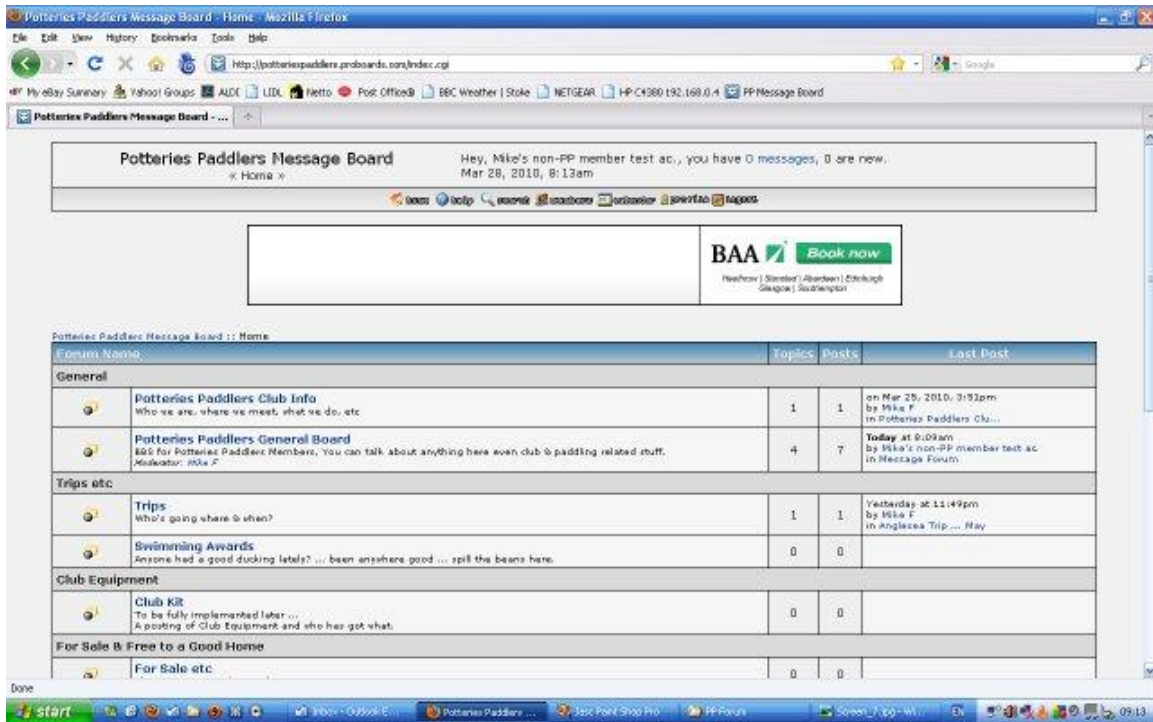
Potteries Paddlers Message Board - Home - Mozilla Firefox

File Edit View History Bookmarks Tools Help

http://potteriespaddlers.proboards.com/index.cgi

Google

My eBay Summary Yahoo! Groups ALDI LIDL Netto Post Office® BBC Weather | Stoke NETGEAR HP C4380 192.168.0.4 PP Message Board

Potteries Paddlers Message Board - ...

Potteries Paddlers Message Board
« Home »

Hey, Mike's non-PP member test ac., you have 0 messages, 0 are new.
Mar 28, 2010, 8:13am

home help search members calendar profile logout

BAA Book now
Heathrow | Stansted | Aberdeen | Edinburgh
Glasgow | Southampton

Potteries Paddlers Message Board :: Home

| Forum Name | Topics | Posts | Last Post |
|---|---|---|---|
| General | | | |
| Potteries Paddlers Club Info<br>Who we are, where we meet, what we do, etc | 1 | 1 | on Mar 25, 2010, 3:51pm<br>by Mike F<br>in Potteries Paddlers Clu... |
| Potteries Paddlers General Board<br>BBS for Potteries Paddlers Members. You can talk about anything here even club & paddling related stuff.<br>Moderator: Mike F | 4 | 7 | Today at 8:09am<br>by Mike's non-PP member test ac.<br>in Message Forum |
| Trips etc | | | |
| Trips<br>Who's going where & when? | 1 | 1 | Yesterday at 11:49pm<br>by Mike F<br>in Anglesea Trip ... May |
| Swimming Awards<br>Anyone had a good ducking lately? ... been anywhere good ... spill the beans here. | 0 | 0 | |
| Club Equipment | | | |
| Club Kit<br>To be fully implemented later ...<br>A posting of Club Equipment and who has got what. | 0 | 0 | |
| For Sale & Free to a Good Home | | | |
| For Sale etc | 0 | 0 | |

Done

start Inbox - Outlook E... Potteries Paddlers ... Jasc Paint Shop Pro PP Forum Screen_7.jpg - Wi... EN 09:13